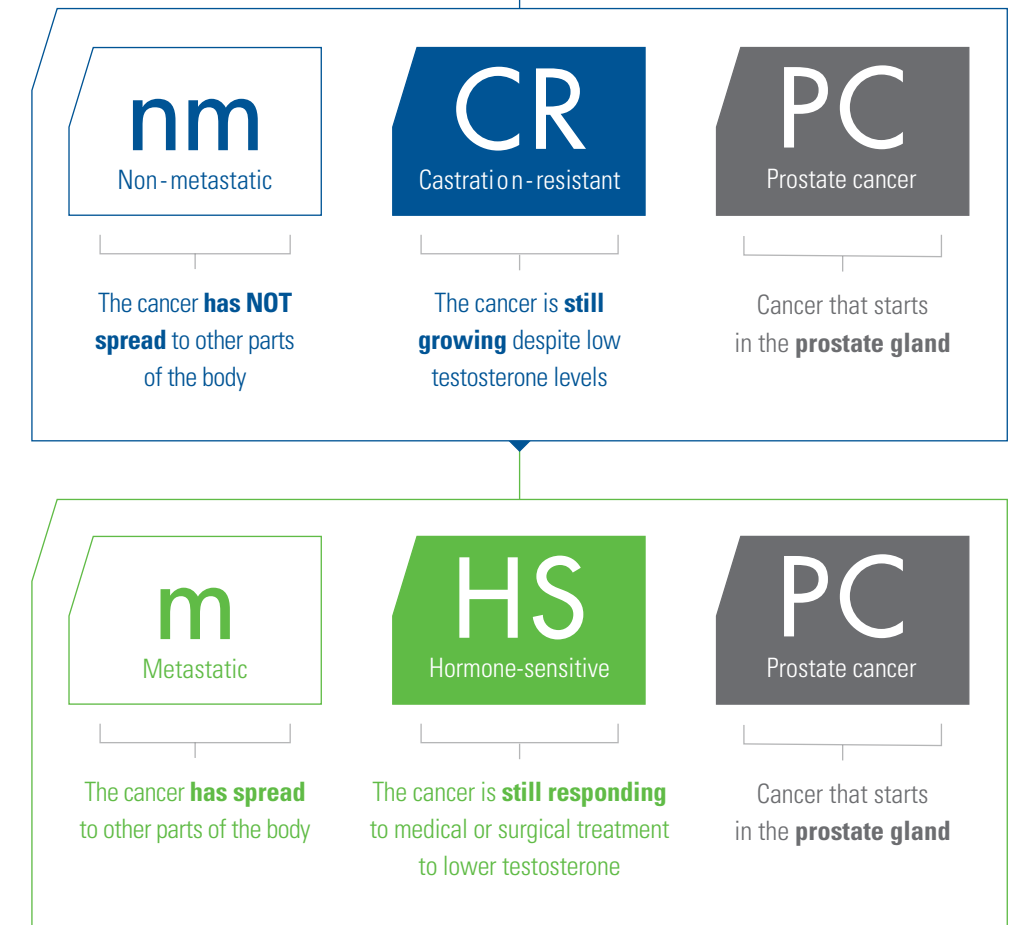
nm
Non-metastatic

CR
Castration-resistant

PC
Prostate cancer

The cancer has NOT spread to other parts of the body

The cancer is still growing despite low testosterone levels

Cancer that starts in the prostate gland

m
Metastatic

HS
Hormone-sensitive

PC
Prostate cancer

The cancer has spread to other parts of the body

The cancer is still responding to medical or surgical treatment to lower testosterone

Cancer that starts in the prostate gland